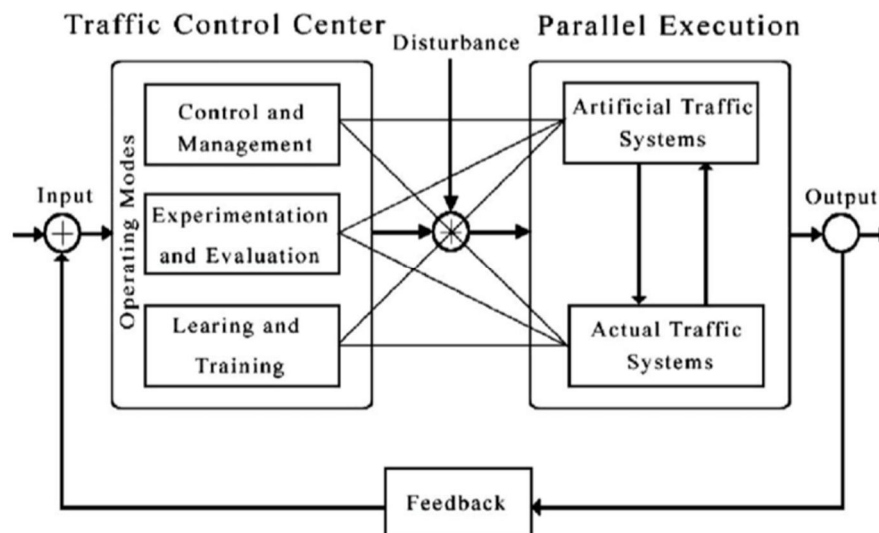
Traffic Control Center

Parallel Execution

Disturbance

Operating Modes

Control and Management

Experimentation and Evaluation

Learing and Training

Artificial Traffic Systems

Actual Traffic Systems

Input

Output

Feedback